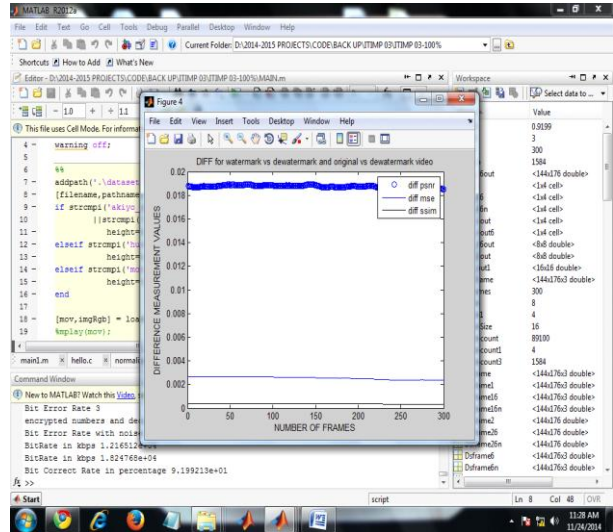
MATLAB R2012a

File Edit Text Go Cell Tools Debug Parallel Desktop Window Help

Current Folder: D:\2014-2015 PROJECTS\CODE\BACK UP\JTIMP 03\JTIMP 03-100%

Shortcuts How to Add What's New

Editor - D:\2014-2015 PROJECTS\CODE\BACK UP\JTIMP 03\JTIMP 03-100%\MAIN.m

- 1.0 + ÷ 11

This file uses Cell Mode. For informat

4 - warning off;
5
6 %%
7 - addpath('.\dataset
8 - [filename,pathname
9 - if strcmpi('akiyo
10 ||strcmpi(
11 - height=
12 - elseif strcmpi('hu
13 - height=
14 - elseif strcmpi('mo
15 - height=
16 - end
17
18 - [mov,imgRgb] = loa
19 %mplay(mov);

main1.m × hello.c × normali

Command Window

New to MATLAB? Watch this Video,

Bit Error Rate 3
encrypted numbers and de
Bit Error Rate with nois
BitRate in kbps 1.216512e
BitRate in kbps 1.824768e+04
Bit Correct Rate in percentage 9.199213e+01
fx >>

Figure 4

File Edit View Insert Tools Desktop Window Help

DIFF for watermark vs dewatermark and original vs dewatermark video

| | |
|---|---|
| o | diff psnr |
| — | diff mse |
| — | diff ssim |

DIFFERENCE MEASUREMENT VALUES

0.02
0.018
0.016
0.014
0.012
0.01
0.008
0.006
0.004
0.002
0

0 50 100 150 200 250 300

NUMBER OF FRAMES

Workspace

Select data to ...

Value
0.9199
3
300
1584
<1x4 cell>
<1x4 cell>
<1x4 cell>
<1x4 cell>
<1x4 cell>
<1x4 cell>
<8x8 double>
<8x8 double>
<16x16 double>
<144x176x3 double>
300
8
4
16
89100
4
1584
<144x176x3 double>
<144x176x3 double>
<144x176x3 double>
<144x176 double>
<144x176x3 double>
<144x176 double>
<144x176x3 double>
<144x176 double>
<144x176x3 double>

6out
6
6n
out
out6
6out
out
ut1
ame
mes
Size
count
count1
count3
ime
me1
me16
me16n
me2
me26
me26n
Dsframe6
Dsframe6n

Start

script

Ln 8 Col 48 OVR

11:28 AM
11/24/2014